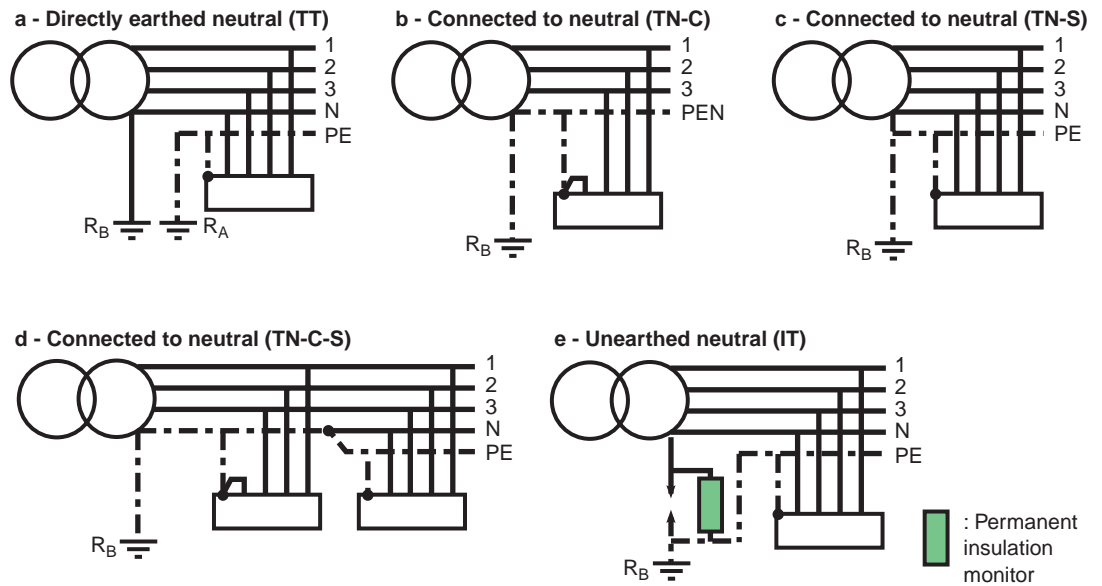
a - Directly earthed neutral (TT)
1
2
3
N
PE
$R_B$
$R_A$

b - Connected to neutral (TN-C)
1
2
3
PEN
$R_B$

c - Connected to neutral (TN-S)
1
2
3
N
PE
$R_B$

d - Connected to neutral (TN-C-S)
1
2
3
N
PE
$R_B$

e - Unearthed neutral (IT)
1
2
3
N
PE
$R_B$

: Permanent insulation monitor